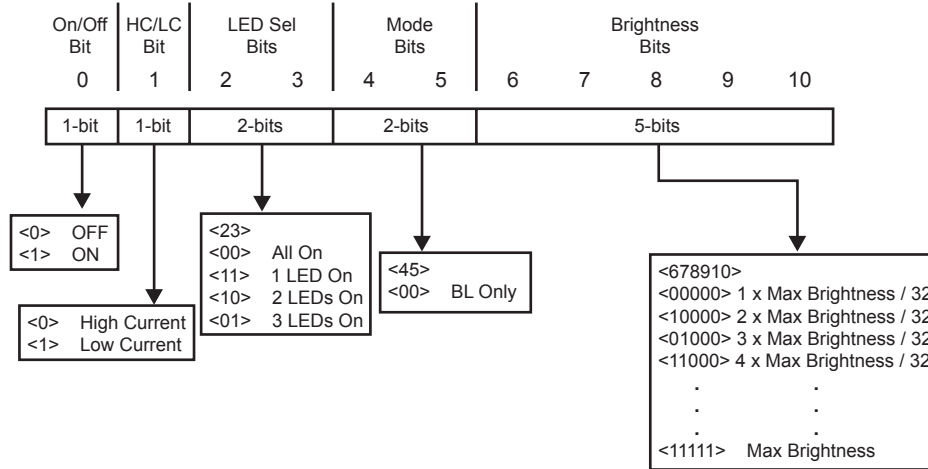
On/Off Bit | HC/LC Bit | LED Sel Bits | Mode Bits | Brightness Bits

0 1 2 3 4 5 6 7 8 9 10

1-bit | 1-bit | 2-bits | 2-bits | 5-bits

<0> OFF
<1> ON

<0> High Current
<1> Low Current

<23>
<00> All On
<11> 1 LED On
<10> 2 LEDs On
<01> 3 LEDs On

<45>
<00> BL Only

<678910>
<00000> 1 x Max Brightness / 32
<10000> 2 x Max Brightness / 32
<01000> 3 x Max Brightness / 32
<11000> 4 x Max Brightness / 32
. .
. .
. .
<11111> Max Brightness